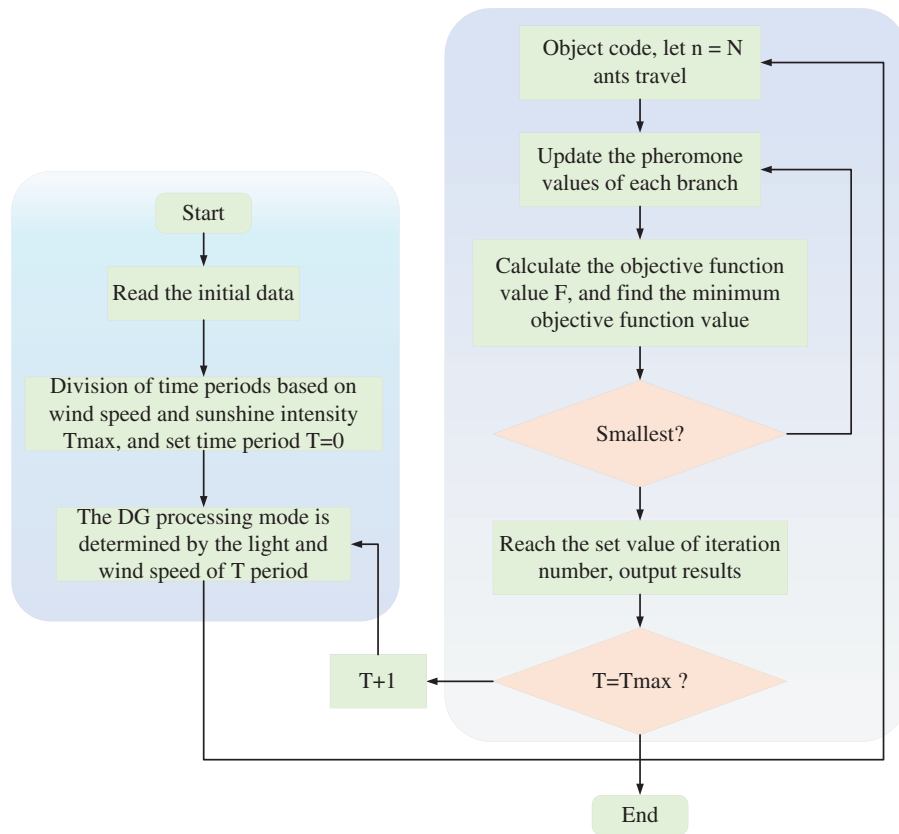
Start

Read the initial data

Division of time periods based on wind speed and sunshine intensity Tmax, and set time period T=0

The DG processing mode is determined by the light and wind speed of T period

Object code, let n = N ants travel

Update the pheromone values of each branch

Calculate the objective function value F, and find the minimum objective function value

Smallest?

Reach the set value of iteration number, output results

T=Tmax ?

T+1

End